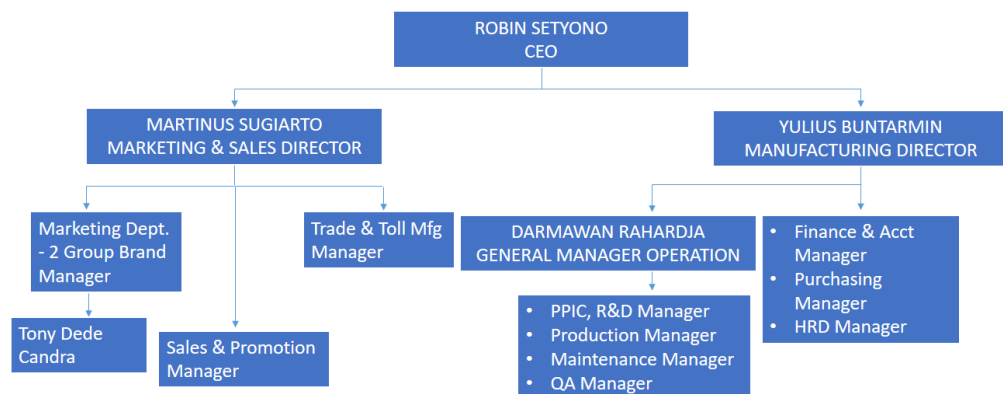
ROBIN SETYONO
CEO

MARTINUS SUGIARTO
MARKETING & SALES DIRECTOR

YULIUS BUNTARMIN
MANUFACTURING DIRECTOR

Marketing Dept. - 2 Group Brand Manager

Tony Dede Candra

Sales & Promotion Manager

Trade & Toll Mfg Manager

DARMAWAN RAHARDJA
GENERAL MANAGER OPERATION

• PPIC, R&D Manager
• Production Manager
• Maintenance Manager
• QA Manager

• Finance & Acct Manager
• Purchasing Manager
• HRD Manager